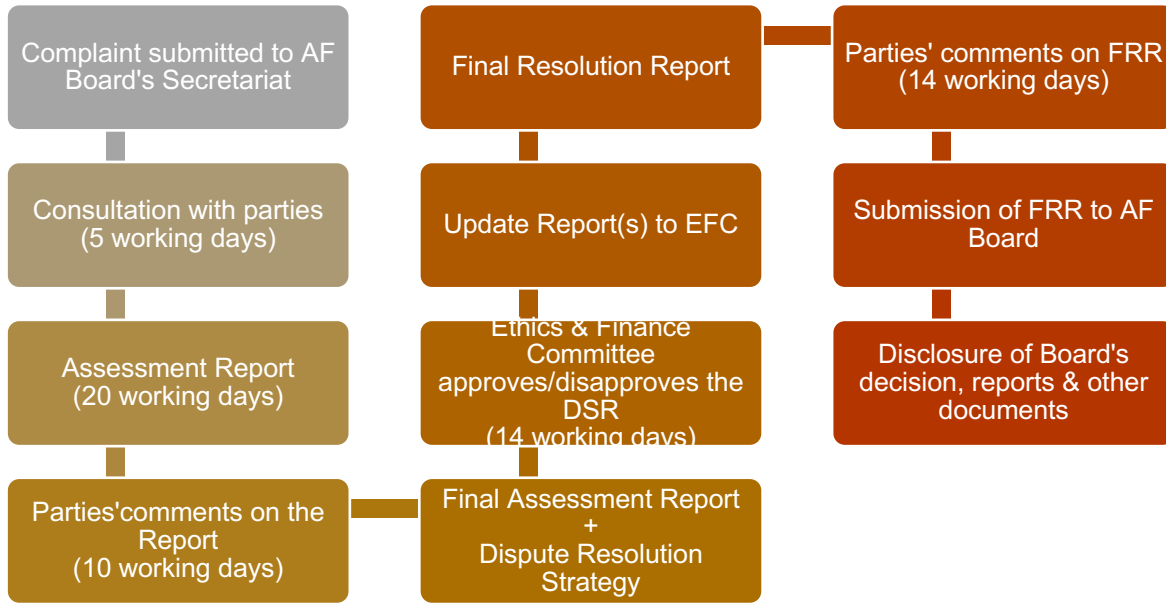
Complaint submitted to AF Board's Secretariat

Consultation with parties (5 working days)

Assessment Report (20 working days)

Parties'comments on the Report (10 working days)

Final Resolution Report

Update Report(s) to EFC

Ethics & Finance Committee approves/disapproves the DSR (14 working days)

Final Assessment Report + Dispute Resolution Strategy

Parties' comments on FRR (14 working days)

Submission of FRR to AF Board

Disclosure of Board's decision, reports & other documents